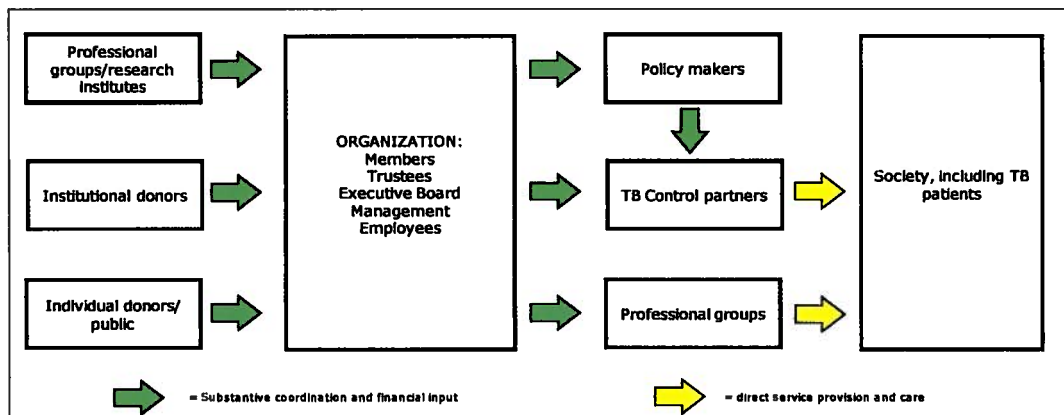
Professional groups/research institutes

Institutional donors

Individual donors/ public

ORGANIZATION: Members Trustees Executive Board Management Employees

Policy makers

TB Control partners

Professional groups

Society, including TB patients

= Substantive coordination and financial input

= direct service provision and care